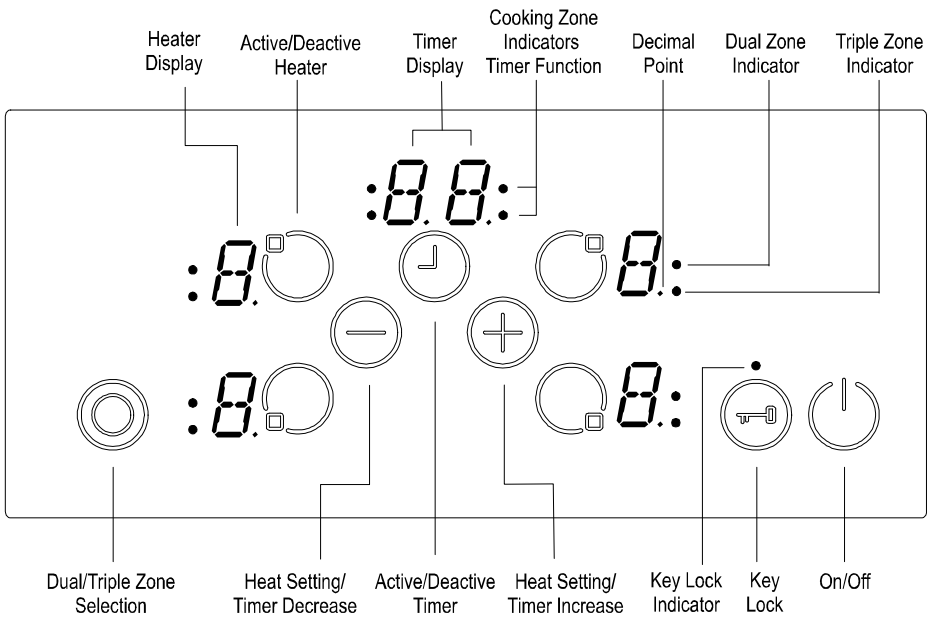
Heater Display

Active/Deactive Heater

Timer Display

Cooking Zone Indicators Timer Function

Decimal Point

Dual Zone Indicator

Triple Zone Indicator

:88:

:8

8:

:8

8:

Dual/Triple Zone Selection

Heat Setting/ Timer Decrease

Active/Deactive Timer

Heat Setting/ Timer Increase

Key Lock Indicator

Key Lock

On/Off